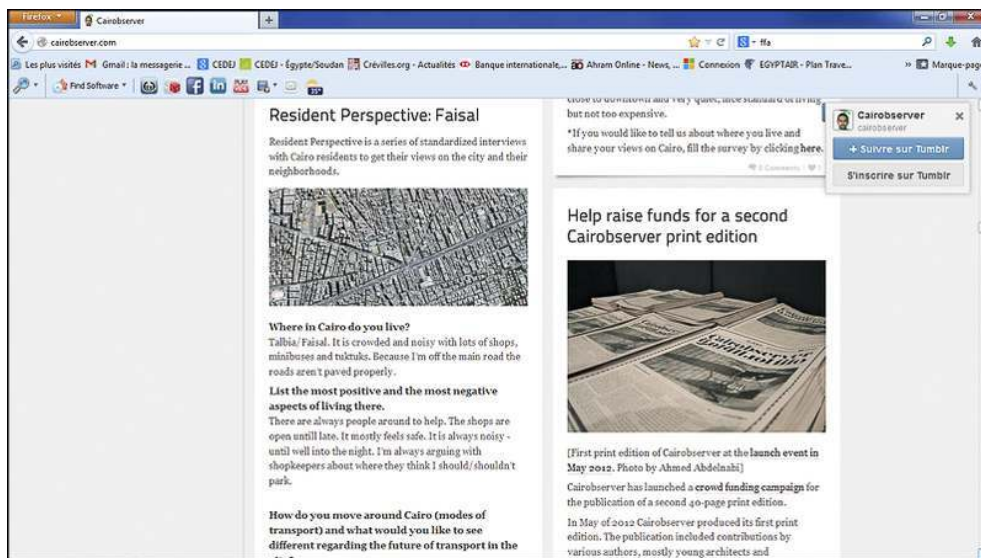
Firefox Cairobserver +

cairobserver.com

ffa

Les plus visités Gmail : la messagerie ... CEDEJ CEDEJ - Égypte/Soudan Crévilles.org - Actualités Banque internationale,... Ahram Online - News, ... Connexion EGYPTAIR - Plan Trave... Marque-pag

Find Software

Resident Perspective: Faisal

Resident Perspective is a series of standardized interviews with Cairo residents to get their views on the city and their neighborhoods.

Where in Cairo do you live?
Talbia/Faisal. It is crowded and noisy with lots of shops, minibuses and tuktuks. Because I'm off the main road the roads aren't paved properly.

List the most positive and the most negative aspects of living there.
There are always people around to help. The shops are open untill late. It mostly feels safe. It is always noisy - until well into the night. I'm always arguing with shopkeepers about where they think I should/shouldn't park.

How do you move around Cairo (modes of transport) and what would you like to see different regarding the future of transport in the

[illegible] but not too expensive.

*If you would like to tell us about where you live and share your views on Cairo, fill the survey by clicking here.

Help raise funds for a second Cairobserver print edition

[First print edition of Cairobserver at the launch event in May 2012. Photo by Ahmed Abdelnabi]

Cairobserver has launched a crowd funding campaign for the publication of a second 40-page print edition.

In May of 2012 Cairobserver produced its first print edition. The publication included contributions by various authors, mostly young architects and

Cairobserver
cairobserver
+ Suivre sur Tumblr
S'inscrire sur Tumblr